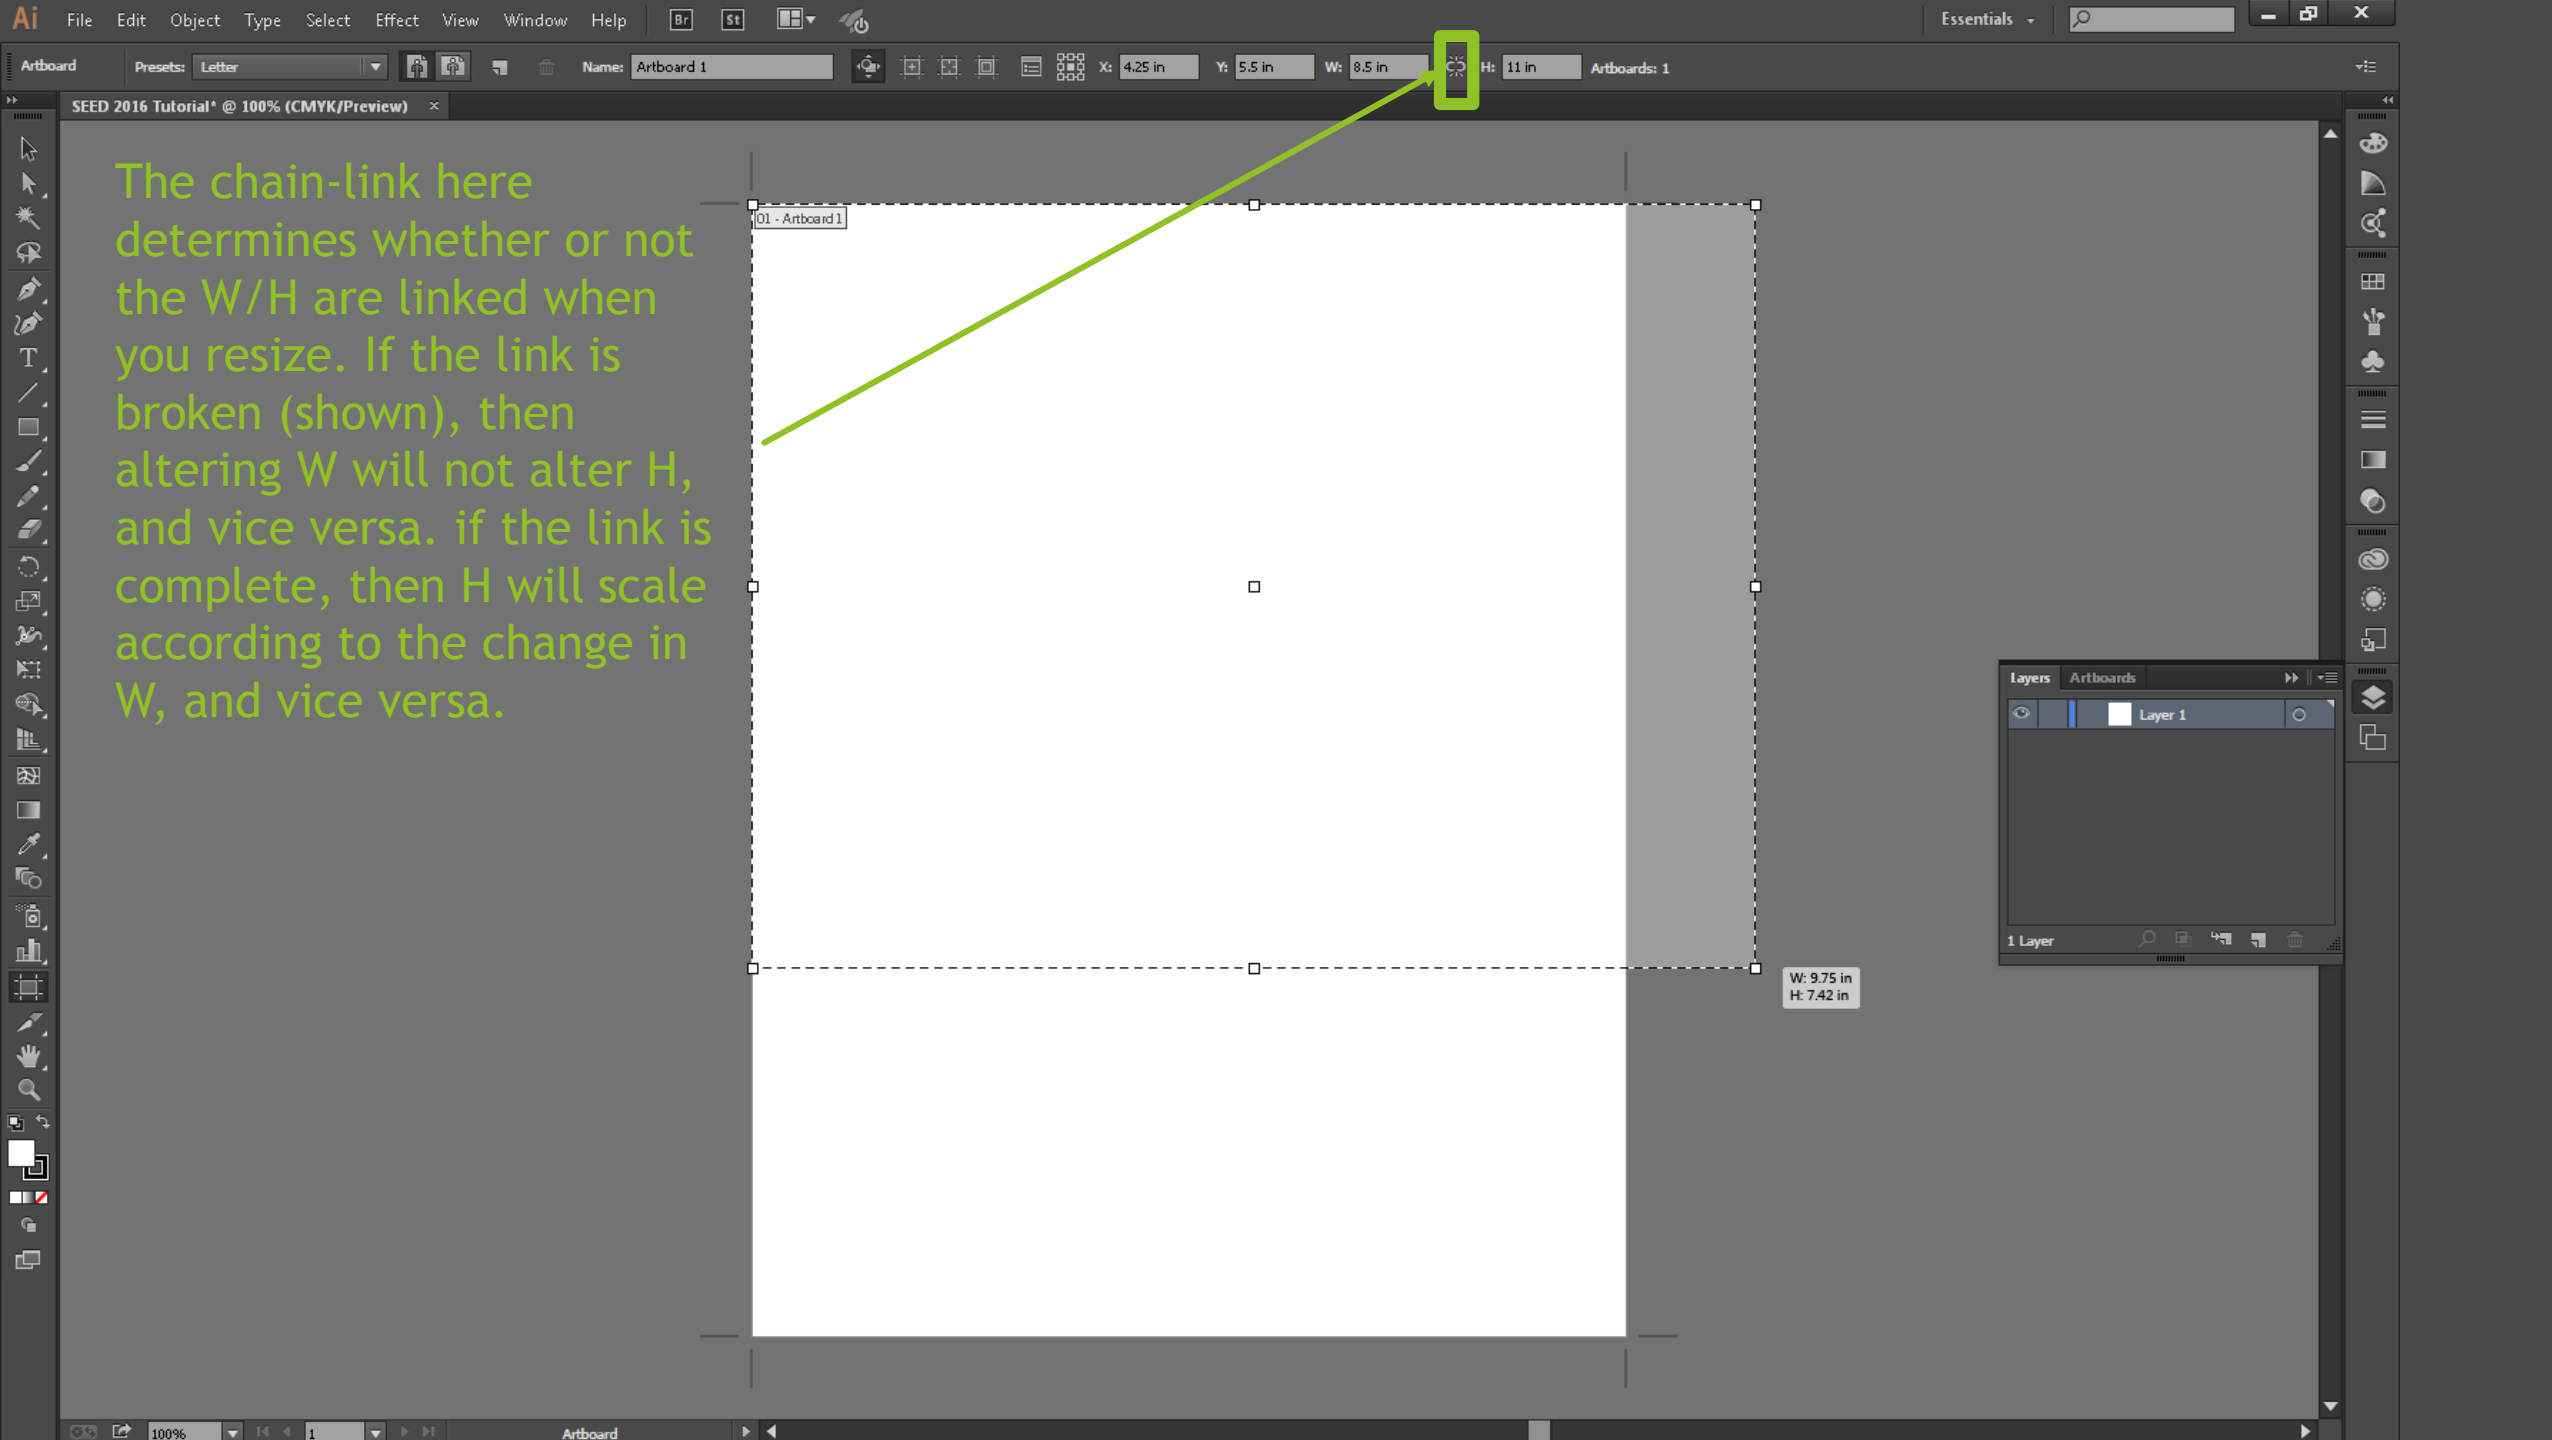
Ai File Edit Object Type Select Effect View Window Help Br St

Essentials

Artboard Presets: Letter Name: Artboard 1 X: 4.25 in Y: 5.5 in W: 8.5 in H: 11 in Artboards: 1

SEED 2016 Tutorial* @ 100% (CMYK/Preview) ×

The chain-link here determines whether or not the W/H are linked when you resize. If the link is broken (shown), then altering W will not alter H, and vice versa. if the link is complete, then H will scale according to the change in W, and vice versa.

01 - Artboard 1

W: 9.75 in
H: 7.42 in

Layers Artboards

Layer 1

1 Layer

100% 1 Artboard